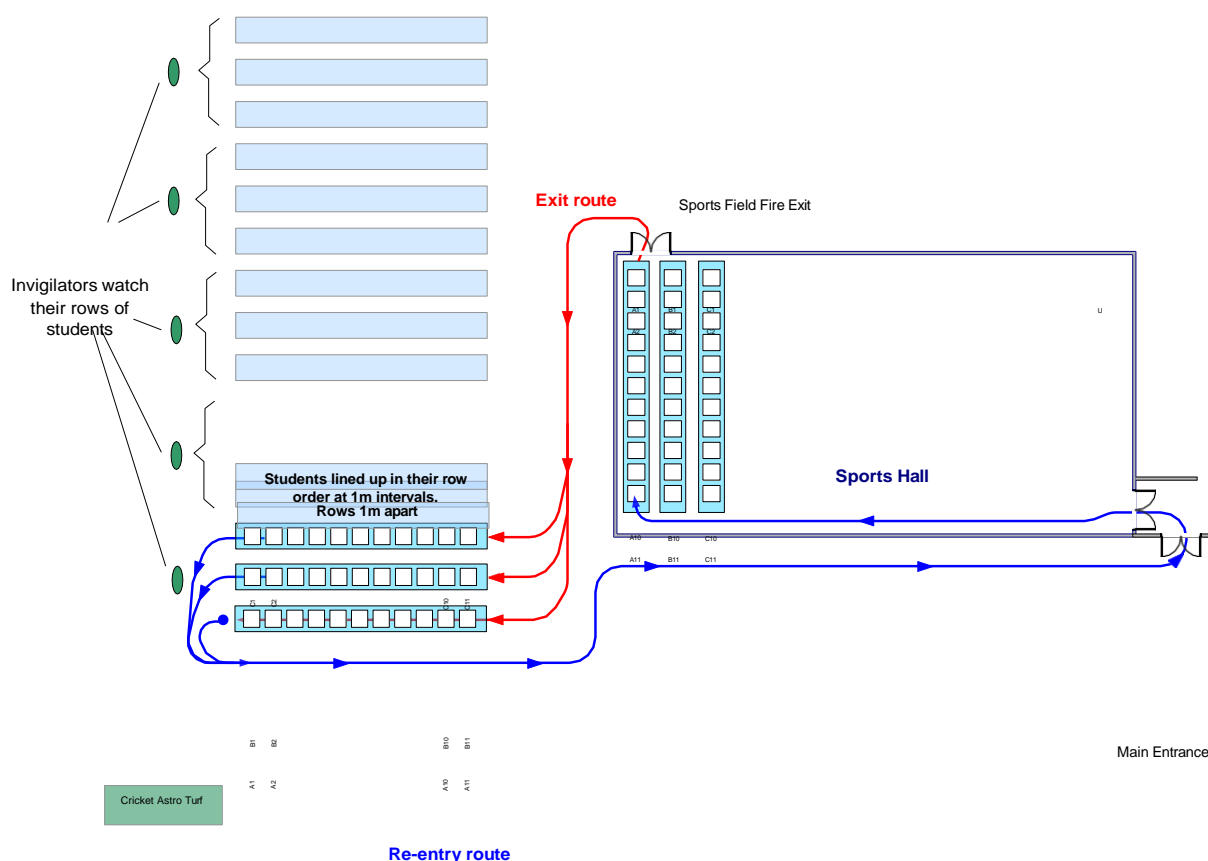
Exit route

Sports Field Fire Exit

Invigilators watch their rows of students

A1 B1 C1
A2 B2 C2

U

Sports Hall

Students lined up in their row order at 1m intervals.
Rows 1m apart

A10 B10 C10
A11 B11 C11

C1 C2 C10 C11

B1 B2 B10 B11

A1 A2 A10 A11

Main Entrance

Cricket Astro Turf

Re-entry route